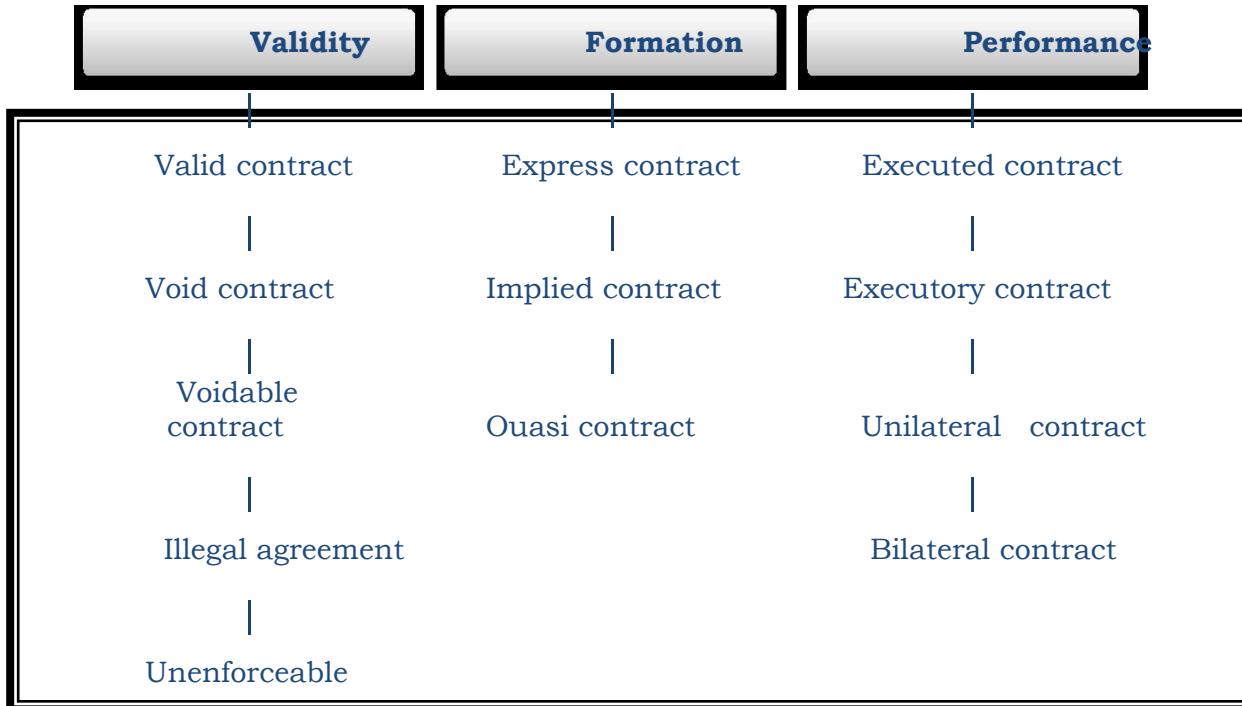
Validity

Valid contract

Void contract

Voidable contract

Illegal agreement

Unenforceable

Formation

Express contract

Implied contract

Ouasi contract

Performance

Executed contract

Executory contract

Unilateral contract

Bilateral contract